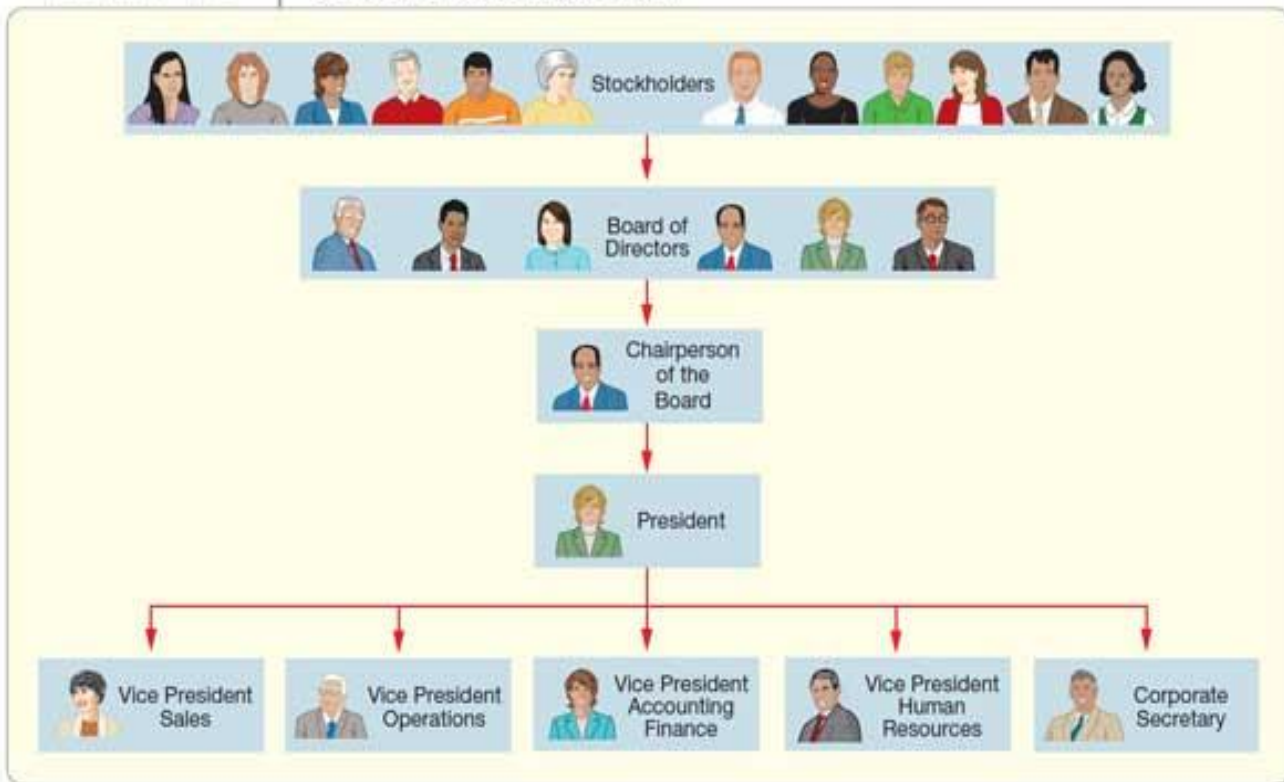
Stockholders

Board of Directors

Chairperson of the Board

President

Vice President Sales

Vice President Operations

Vice President Accounting Finance

Vice President Human Resources

Corporate Secretary